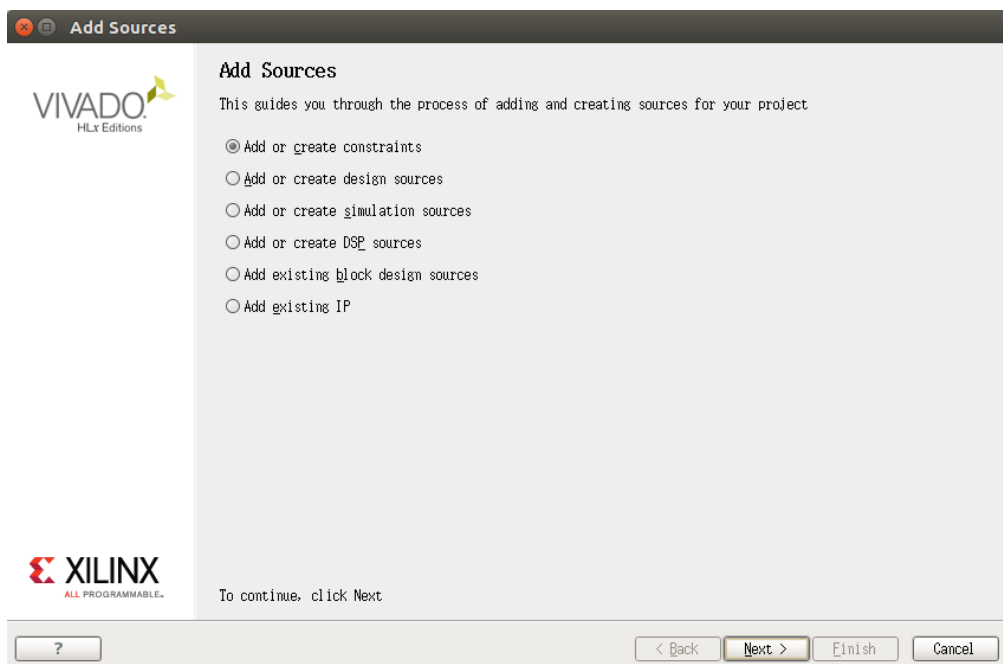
Add Sources

VIVADO
HLx Editions

Add Sources

This guides you through the process of adding and creating sources for your project

Add or create constraints
Add or create design sources
Add or create simulation sources
Add or create DSP sources
Add existing block design sources
Add existing IP

XILINX
ALL PROGRAMMABLE.

To continue, click Next

?

< Back
Next >
Finish
Cancel